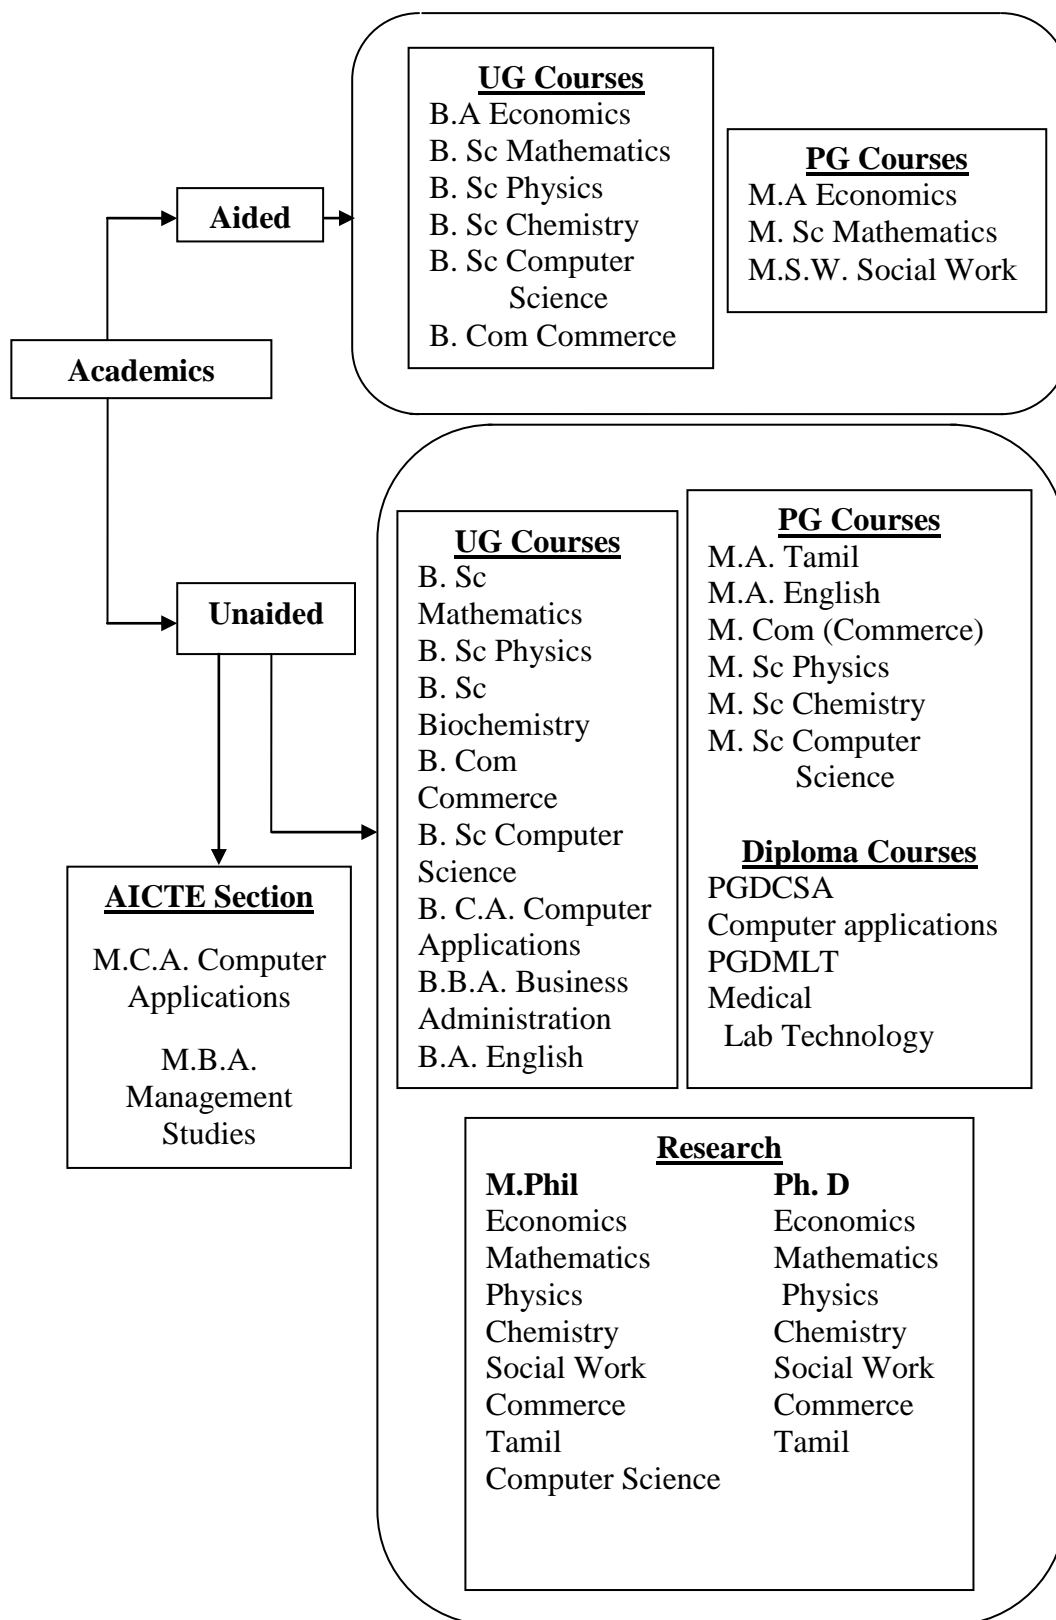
Academics

Aided

UG Courses
B.A Economics
B. Sc Mathematics
B. Sc Physics
B. Sc Chemistry
B. Sc Computer Science
B. Com Commerce

PG Courses
M.A Economics
M. Sc Mathematics
M.S.W. Social Work

Unaided

UG Courses
B. Sc Mathematics
B. Sc Physics
B. Sc Biochemistry
B. Com Commerce
B. Sc Computer Science
B. C.A. Computer Applications
B.B.A. Business Administration
B.A. English

PG Courses
M.A. Tamil
M.A. English
M. Com (Commerce)
M. Sc Physics
M. Sc Chemistry
M. Sc Computer Science

Diploma Courses
PGDCSA
Computer applications
PGDMLT
Medical Lab Technology

AICTE Section
M.C.A. Computer Applications
M.B.A. Management Studies

Research

| M.Phil | Ph. D |
|---|---|
| Economics | Economics |
| Mathematics | Mathematics |
| Physics | Physics |
| Chemistry | Chemistry |
| Social Work | Social Work |
| Commerce | Commerce |
| Tamil | Tamil |
| Computer Science | |